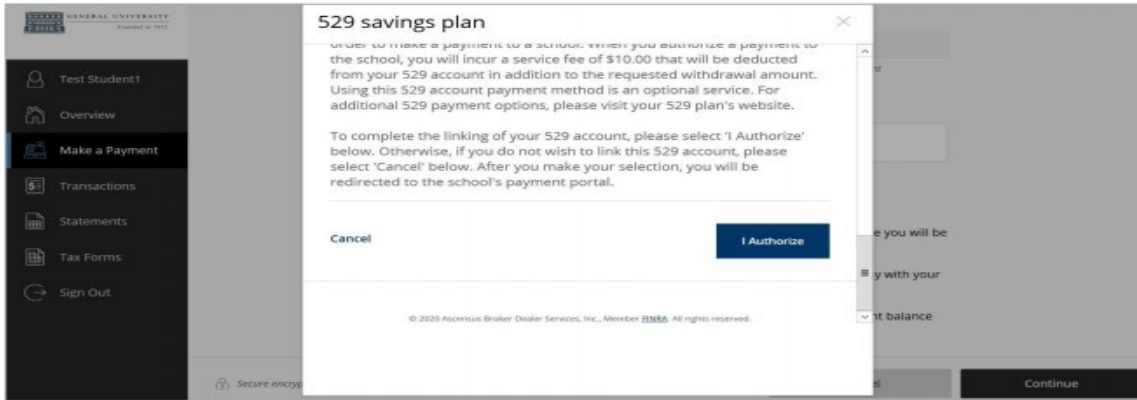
GENERAL UNIVERSITY
Founded in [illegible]

Test Student1
Overview
Make a Payment
Transactions
Statements
Tax Forms
Sign Out

529 savings plan

order to make a payment to a school. When you authorize a payment to the school, you will incur a service fee of $10.00 that will be deducted from your 529 account in addition to the requested withdrawal amount. Using this 529 account payment method is an optional service. For additional 529 payment options, please visit your 529 plan's website.

To complete the linking of your 529 account, please select 'I Authorize' below. Otherwise, if you do not wish to link this 529 account, please select 'Cancel' below. After you make your selection, you will be redirected to the school's payment portal.

Cancel

I Authorize

© 2020 Ascensus Broker Dealer Services, Inc., Member FINRA. All rights reserved.

e you will be
y with your
nt balance

Secure encryp

Continue